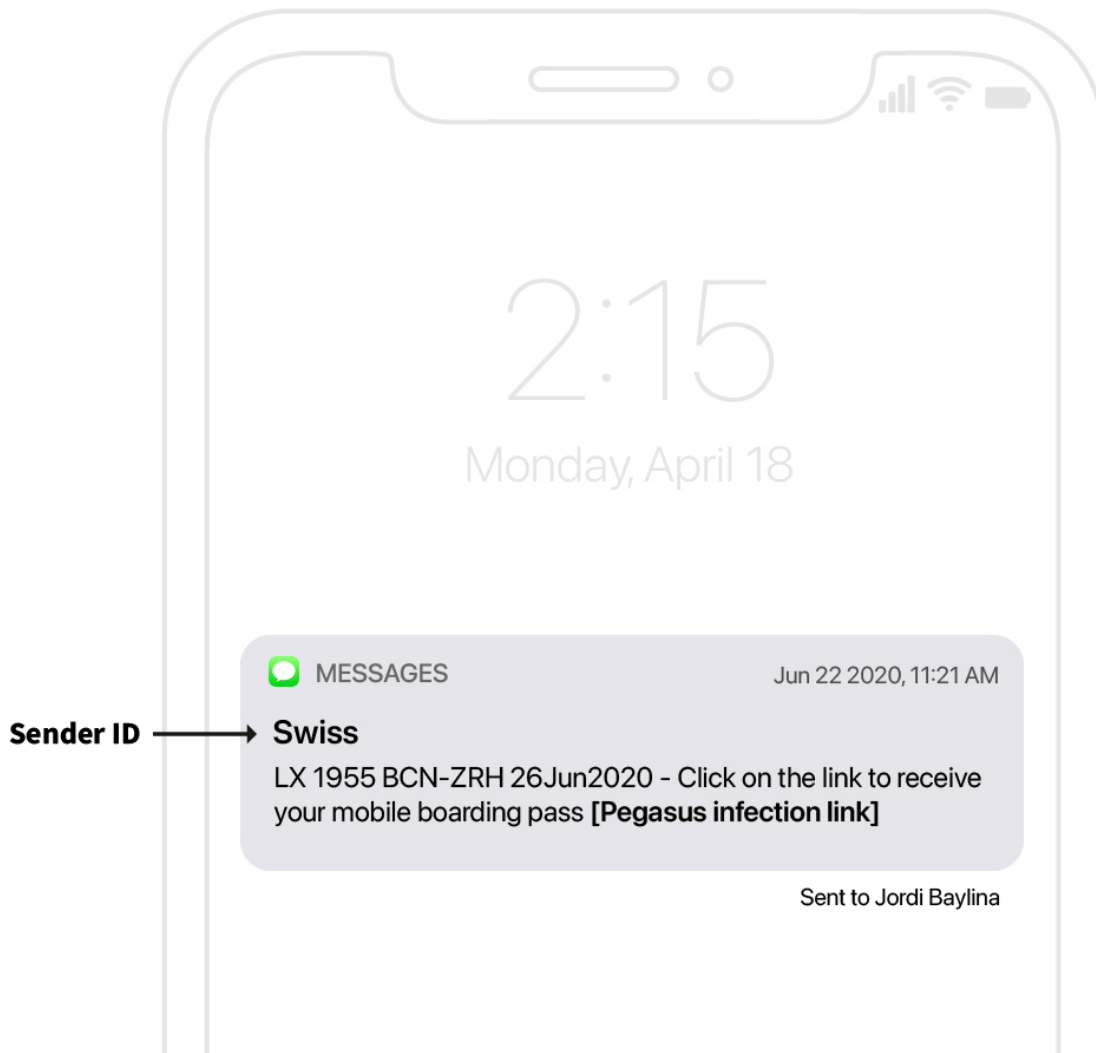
2:15

Monday, April 18

MESSAGES

Jun 22 2020, 11:21 AM

Sender ID

Swiss

LX 1955 BCN-ZRH 26Jun2020 - Click on the link to receive your mobile boarding pass **[Pegasus infection link]**

Sent to Jordi Baylina